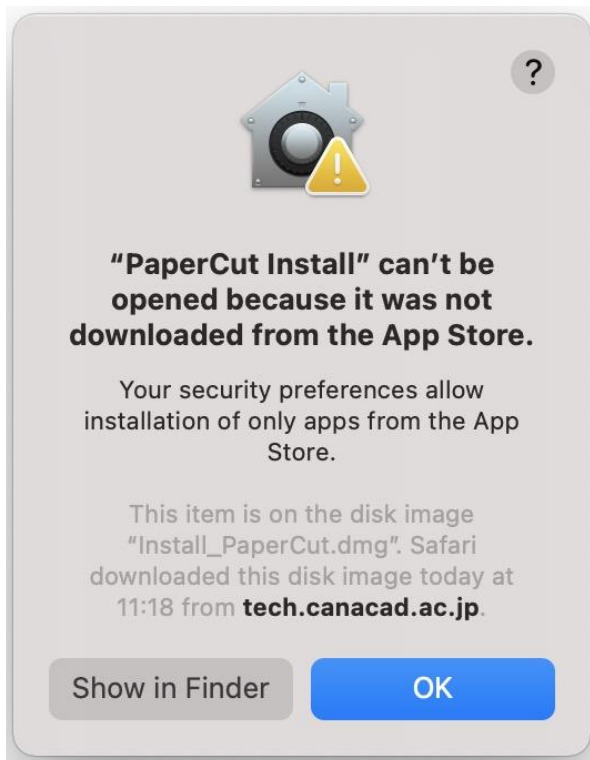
?

“PaperCut Install” can’t be opened because it was not downloaded from the App Store.

Your security preferences allow installation of only apps from the App Store.

This item is on the disk image “Install_PaperCut.dmg”. Safari downloaded this disk image today at 11:18 from **tech.canacad.ac.jp**.

Show in Finder

OK